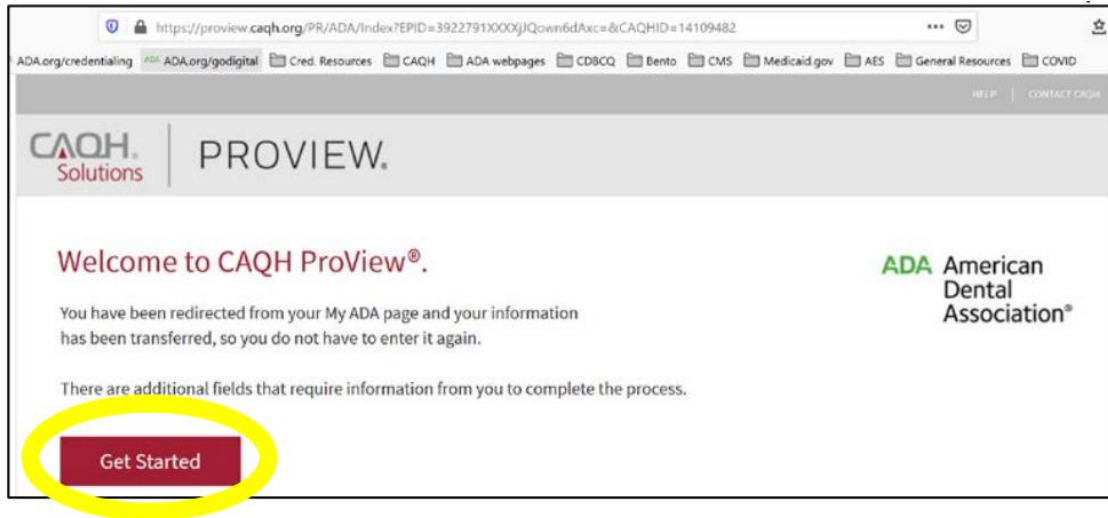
https://proview.caqh.org/PR/ADA/Index?EPID=3922791XXXXjJQown6dAxc=&CAQHID=14109482

ADA.org/credentialing ADA.org/godigital Cred. Resources CAQH ADA webpages CDBCQ Bento CMS Medicaid.gov AES General Resources COVID

HELP | CONTACT CAQH

CAQH. Solutions PROVIEW.

Welcome to CAQH ProView®.

ADA American Dental Association®

You have been redirected from your My ADA page and your information has been transferred, so you do not have to enter it again.

There are additional fields that require information from you to complete the process.

Get Started